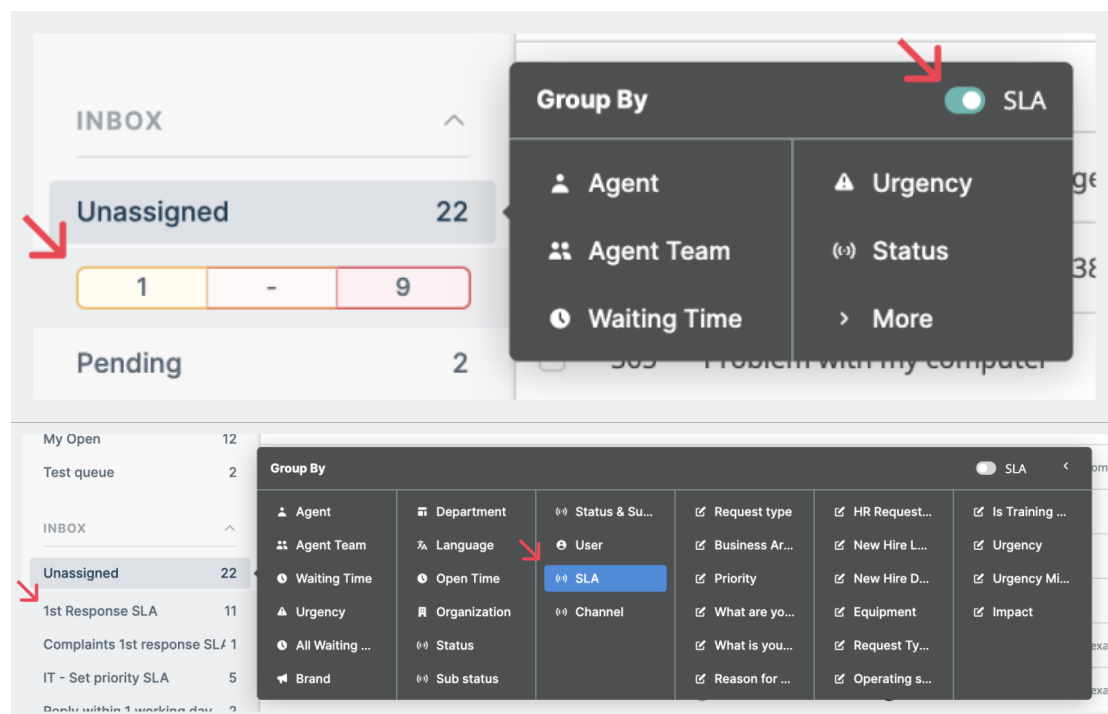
INBOX

Unassigned 22

| 1 | - | 9 |
|---|---|---|

Pending 2

Group By SLA

Agent
Agent Team
Waiting Time

Urgency
Status
More

ge
38
303 Problem with my computer

My Open 12
Test queue 2

INBOX

Unassigned 22
1st Response SLA 11
Complaints 1st response SL/ 1
IT - Set priority SLA 5
Reply within 1 working day 2

Group By SLA

Agent
Agent Team
Waiting Time
Urgency
All Waiting ...
Brand

Department
Language
Open Time
Organization
Status
Sub status

Status & Su...
User
SLA
Channel

Request type
Business Ar...
Priority
What are yo...
What is you...
Reason for ...

HR Request...
New Hire L...
New Hire D...
Equipment
Request Ty...
Operating s...

Is Training ...
Urgency
Urgency Mi...
Impact